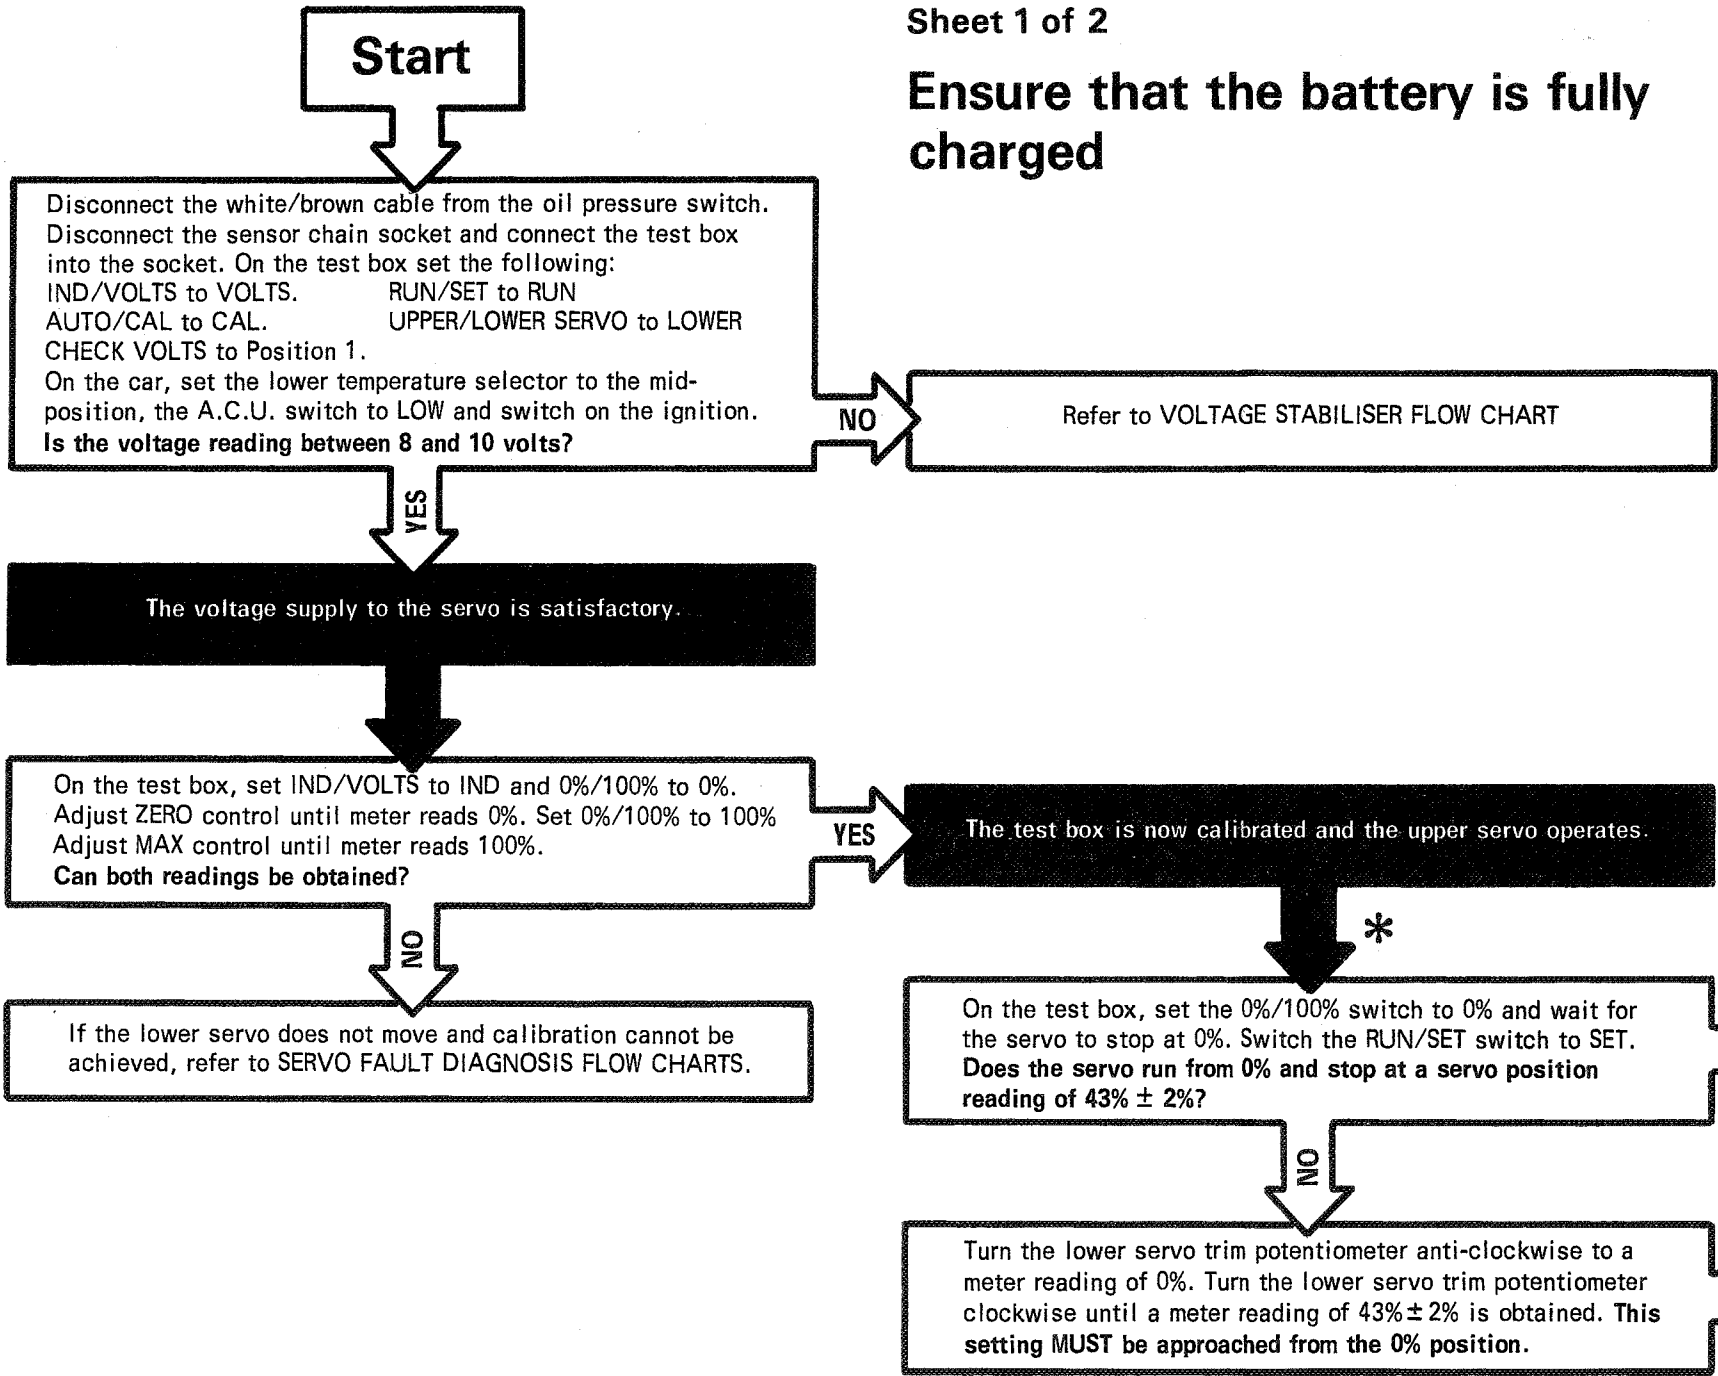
Start

Sheet 1 of 2

Ensure that the battery is fully charged

Disconnect the white/brown cable from the oil pressure switch. Disconnect the sensor chain socket and connect the test box into the socket. On the test box set the following:
IND/VOLTS to VOLTS. RUN/SET to RUN
AUTO/CAL to CAL. UPPER/LOWER SERVO to LOWER
CHECK VOLTS to Position 1.
On the car, set the lower temperature selector to the mid-position, the A.C.U. switch to LOW and switch on the ignition.
Is the voltage reading between 8 and 10 volts?

NO

Refer to VOLTAGE STABILISER FLOW CHART

YES

The voltage supply to the servo is satisfactory.

On the test box, set IND/VOLTS to IND and 0%/100% to 0%. Adjust ZERO control until meter reads 0%. Set 0%/100% to 100% Adjust MAX control until meter reads 100%.
Can both readings be obtained?

YES

The test box is now calibrated and the upper servo operates.

*

NO

If the lower servo does not move and calibration cannot be achieved, refer to SERVO FAULT DIAGNOSIS FLOW CHARTS.

On the test box, set the 0%/100% switch to 0% and wait for the servo to stop at 0%. Switch the RUN/SET switch to SET.
Does the servo run from 0% and stop at a servo position reading of 43% ± 2%?

NO

Turn the lower servo trim potentiometer anti-clockwise to a meter reading of 0%. Turn the lower servo trim potentiometer clockwise until a meter reading of 43% ± 2% is obtained. This setting MUST be approached from the 0% position.